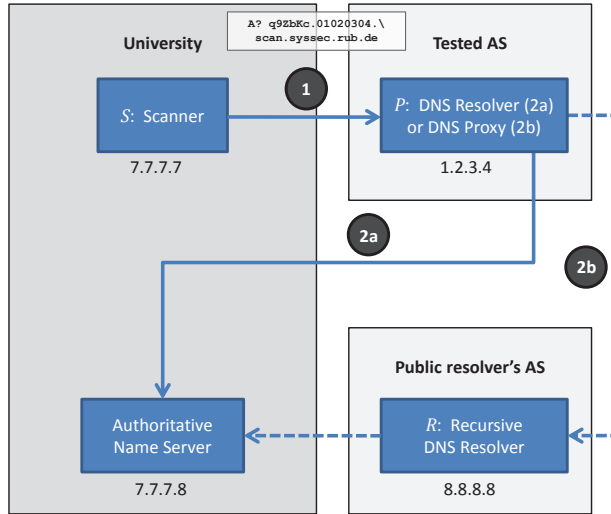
A? q9ZbKc.01020304.\
scan.syssec.rub.de

University

Tested AS

1

$S$: Scanner

7.7.7.7

$P$: DNS Resolver (2a)
or DNS Proxy (2b)

1.2.3.4

2a

2b

Public resolver's AS

Authoritative
Name Server

7.7.7.8

$R$: Recursive
DNS Resolver

8.8.8.8